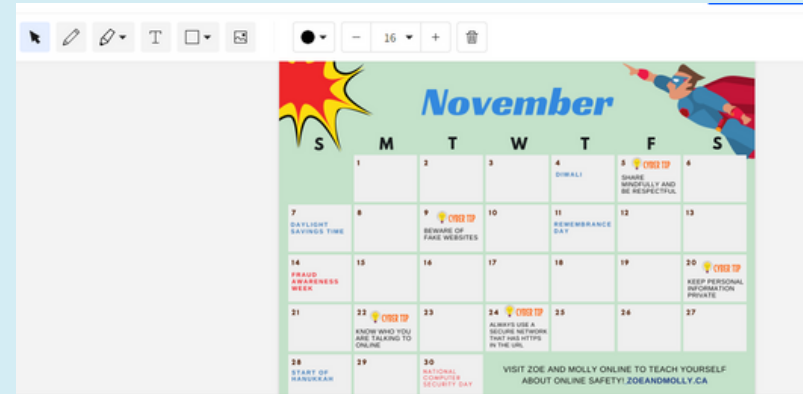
16

November

| S | M | T | W | T | F | S |
|---|---|---|---|---|---|---|
| | 1 | 2 | 3 | 4 DIWALI | 5 CYBER TIP SHARE MINDFULLY AND BE RESPECTFUL | 6 |
| 7 DAYLIGHT SAVINGS TIME | 8 | 9 CYBER TIP BEWARE OF FAKE WEBSITES | 10 | 11 REMEMBRANCE DAY | 12 | 13 |
| 14 FRAUD AWARENESS WEEK | 15 | 16 | 17 | 18 | 19 | 20 CYBER TIP KEEP PERSONAL INFORMATION PRIVATE |
| 21 | 22 CYBER TIP KNOW WHO YOU ARE TALKING TO ONLINE | 23 | 24 CYBER TIP ALWAYS USE A SECURE NETWORK THAT HAS HTTPS IN THE URL | 25 | 26 | 27 |
| 28 START OF HANUKKAH | 29 | 30 NATIONAL COMPUTER SECURITY DAY | VISIT ZOE AND MOLLY ONLINE TO TEACH YOURSELF ABOUT ONLINE SAFETY! ZOEANDMOLLY.CA | | | |